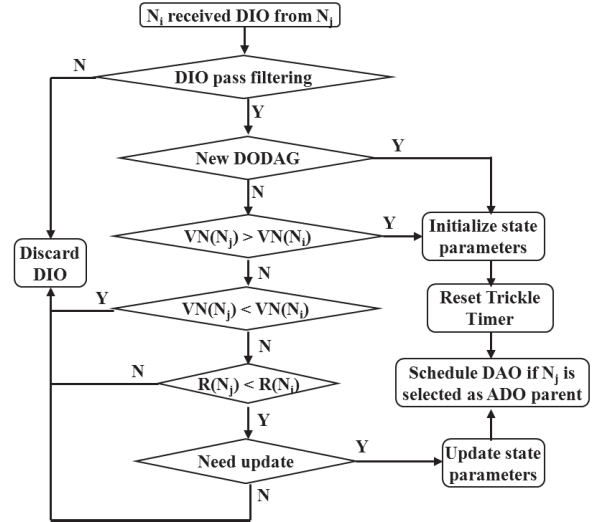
$N_i$ received DIO from $N_j$

N

DIO pass filtering

Y

New DODAG

Y

N

Discard DIO

$VN(N_j) > VN(N_i)$

Y

Initialize state parameters

N

Y

$VN(N_j) < VN(N_i)$

Reset Trickle Timer

N

N

$R(N_j) < R(N_i)$

Schedule DAO if $N_j$ is selected as ADO parent

Y

Y

Need update

Update state parameters

N